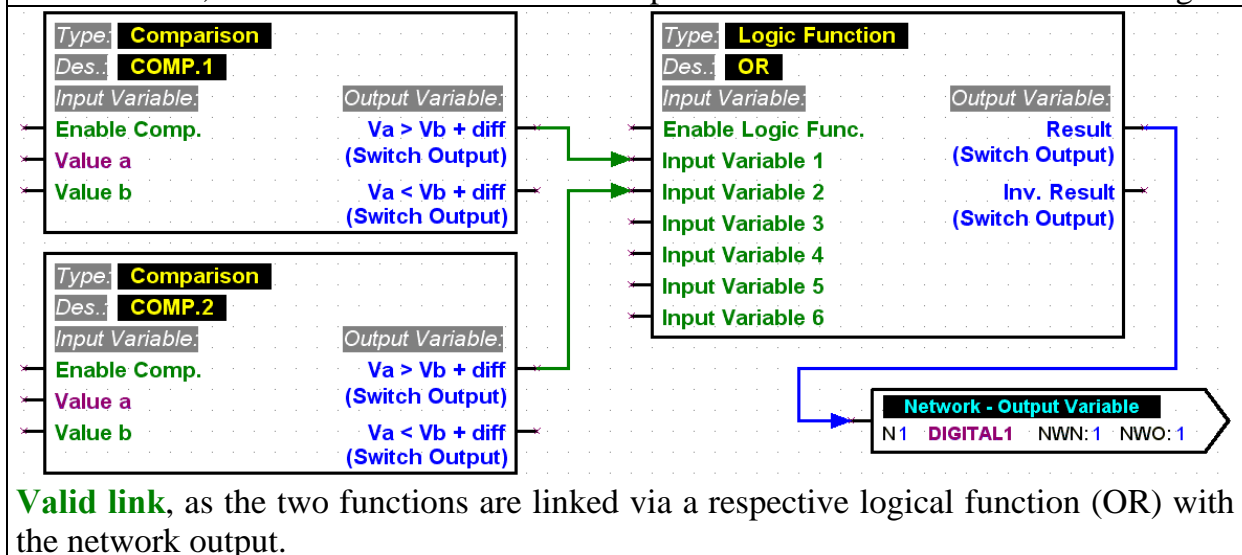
Type: Comparison
Des.: COMP.1
Input Variable:
Output Variable:
Enable Comp.
Value a
Value b
Va > Vb + diff (Switch Output)
Va < Vb + diff (Switch Output)

Type: Comparison
Des.: COMP.2
Input Variable:
Output Variable:
Enable Comp.
Value a
Value b
Va > Vb + diff (Switch Output)
Va < Vb + diff (Switch Output)

Type: Logic Function
Des.: OR
Input Variable:
Output Variable:
Enable Logic Func.
Input Variable 1
Input Variable 2
Input Variable 3
Input Variable 4
Input Variable 5
Input Variable 6
Result (Switch Output)
Inv. Result (Switch Output)

Network - Output Variable
N1 DIGITAL1 NWN: 1 NWO: 1

Valid link, as the two functions are linked via a respective logical function (OR) with the network output.